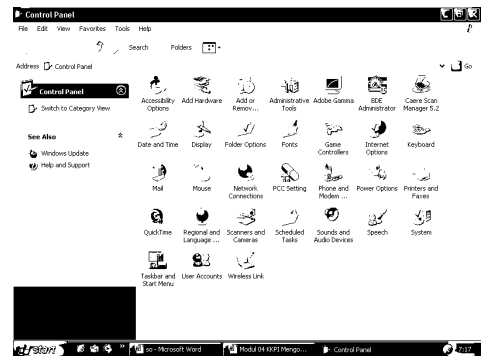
Control Panel

File Edit View Favorites Tools Help

Search Folders

Address Control Panel

Go

Control Panel

Switch to Category View

See Also

Windows Update

Help and Support

Accessibility Options

Add Hardware

Add or Remov...

Administrative Tools

Adobe Gamma

BDE Administrator

Caere Scan Manager 5.2

Date and Time

Display

Folder Options

Fonts

Game Controllers

Internet Options

Keyboard

Mail

Mouse

Network Connections

PCC Setting

Phone and Modem ...

Power Options

Printers and Faxes

QuickTime

Regional and Language ...

Scanners and Cameras

Scheduled Tasks

Sounds and Audio Devices

Speech

System

Taskbar and Start Menu

User Accounts

Wireless Link

start

so - Microsoft Word

Modul 04 KKPI Mengo...

Control Panel

7:17